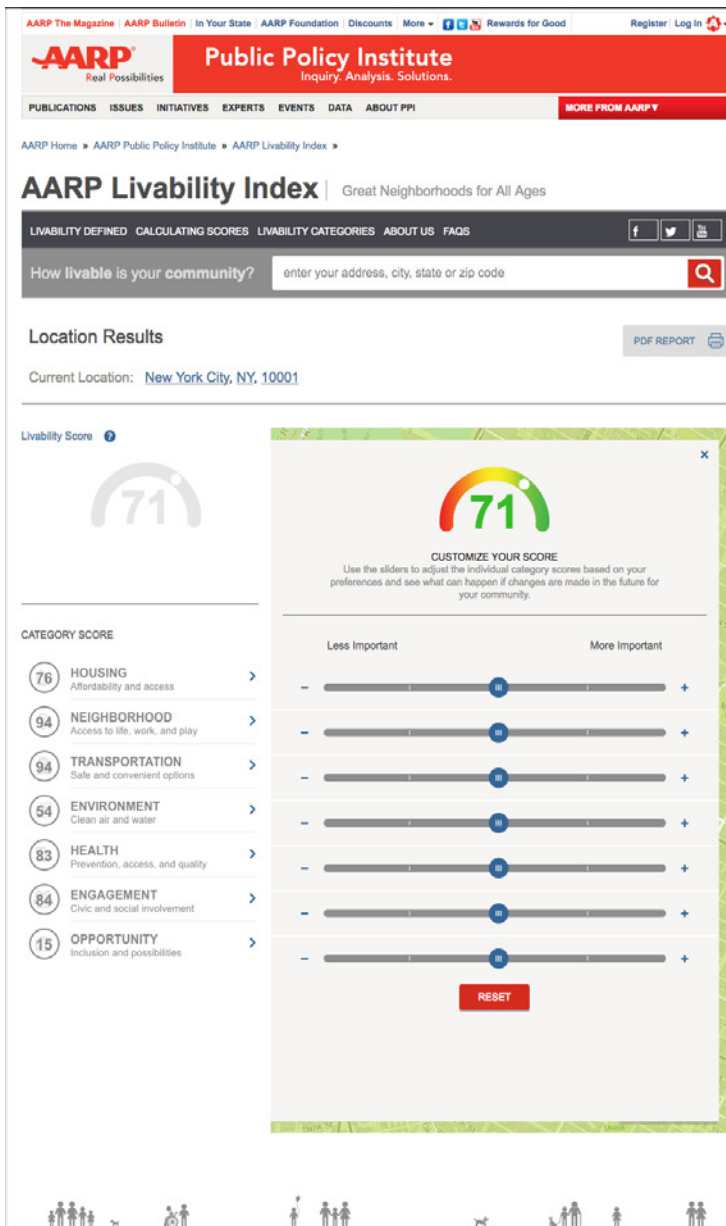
AARP The Magazine | AARP Bulletin | In Your State | AARP Foundation | Discounts | More ▾ Rewards for Good Register | Log In

AARP Real Possibilities

Public Policy Institute
Inquiry. Analysis. Solutions.

PUBLICATIONS ISSUES INITIATIVES EXPERTS EVENTS DATA ABOUT PPI MORE FROM AARP ▾

AARP Home » AARP Public Policy Institute » AARP Livability Index »

AARP Livability Index | Great Neighborhoods for All Ages

LIVABILITY DEFINED CALCULATING SCORES LIVABILITY CATEGORIES ABOUT US FAQS

How livable is your community? enter your address, city, state or zip code

Location Results

PDF REPORT

Current Location: New York City, NY, 10001

Livability Score

71

×

71

CUSTOMIZE YOUR SCORE
Use the sliders to adjust the individual category scores based on your preferences and see what can happen if changes are made in the future for your community.

Less Important More Important

CATEGORY SCORE

76 HOUSING
Affordability and access

94 NEIGHBORHOOD
Access to life, work, and play

94 TRANSPORTATION
Safe and convenient options

54 ENVIRONMENT
Clean air and water

83 HEALTH
Prevention, access, and quality

84 ENGAGEMENT
Civic and social involvement

15 OPPORTUNITY
Inclusion and possibilities

RESET